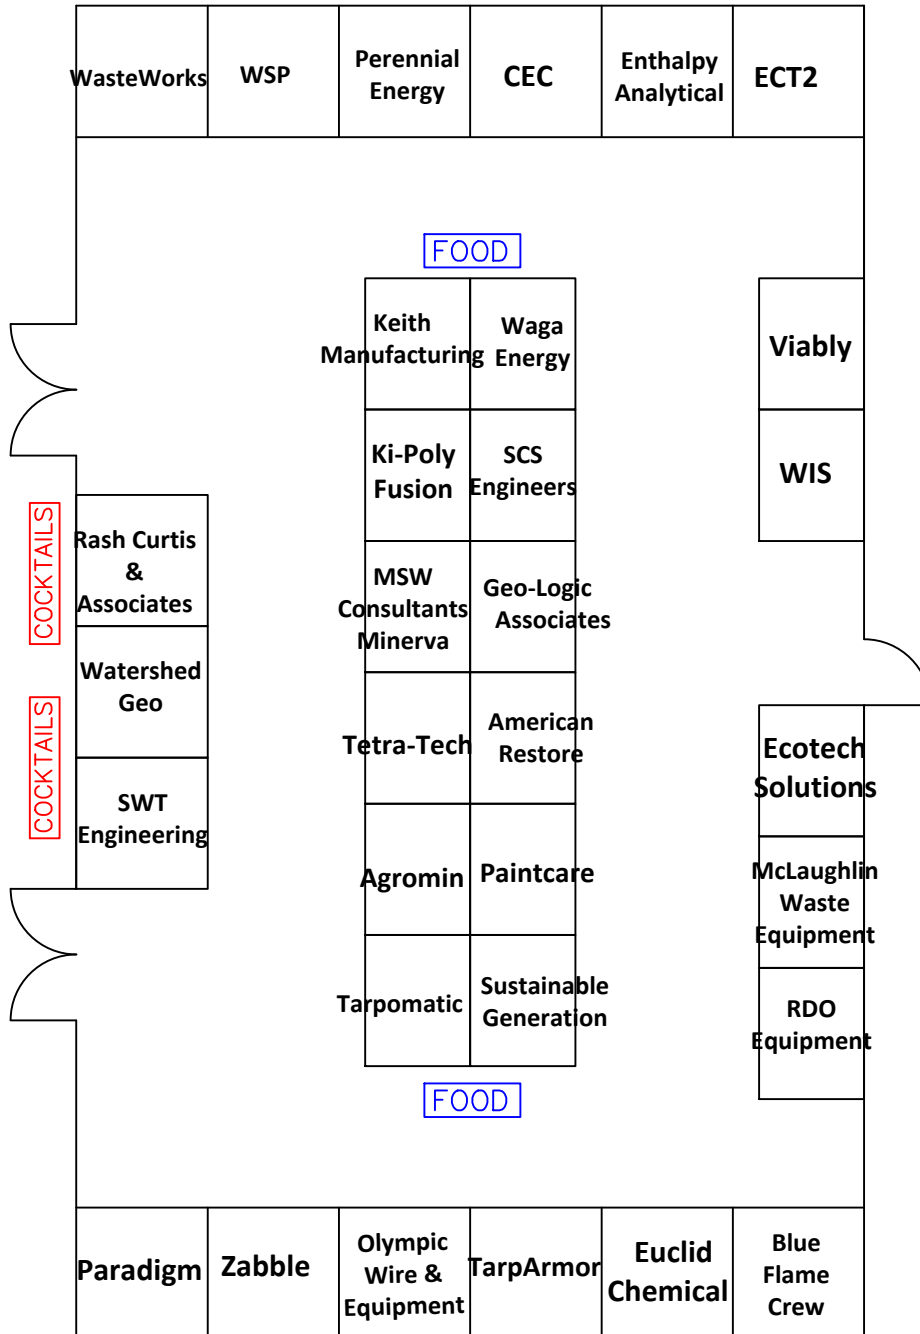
WasteWorks
WSP
Perennial Energy
CEC
Enthalpy Analytical
ECT2

FOOD

Keith Manufacturing
Waga Energy
Ki-Poly Fusion
SCS Engineers
MSW Consultants Minerva
Geo-Logic Associates
Tetra-Tech
American Restore
Agromin
Paintcare
Tarpomatic
Sustainable Generation

FOOD

Viably
WIS

COCKTAILS
COCKTAILS

Rash Curtis & Associates
Watershed Geo
SWT Engineering

Ecotech Solutions
McLaughlin Waste Equipment
RDO Equipment

Paradigm
Zabble
Olympic Wire & Equipment
TarpArmor
Euclid Chemical
Blue Flame Crew